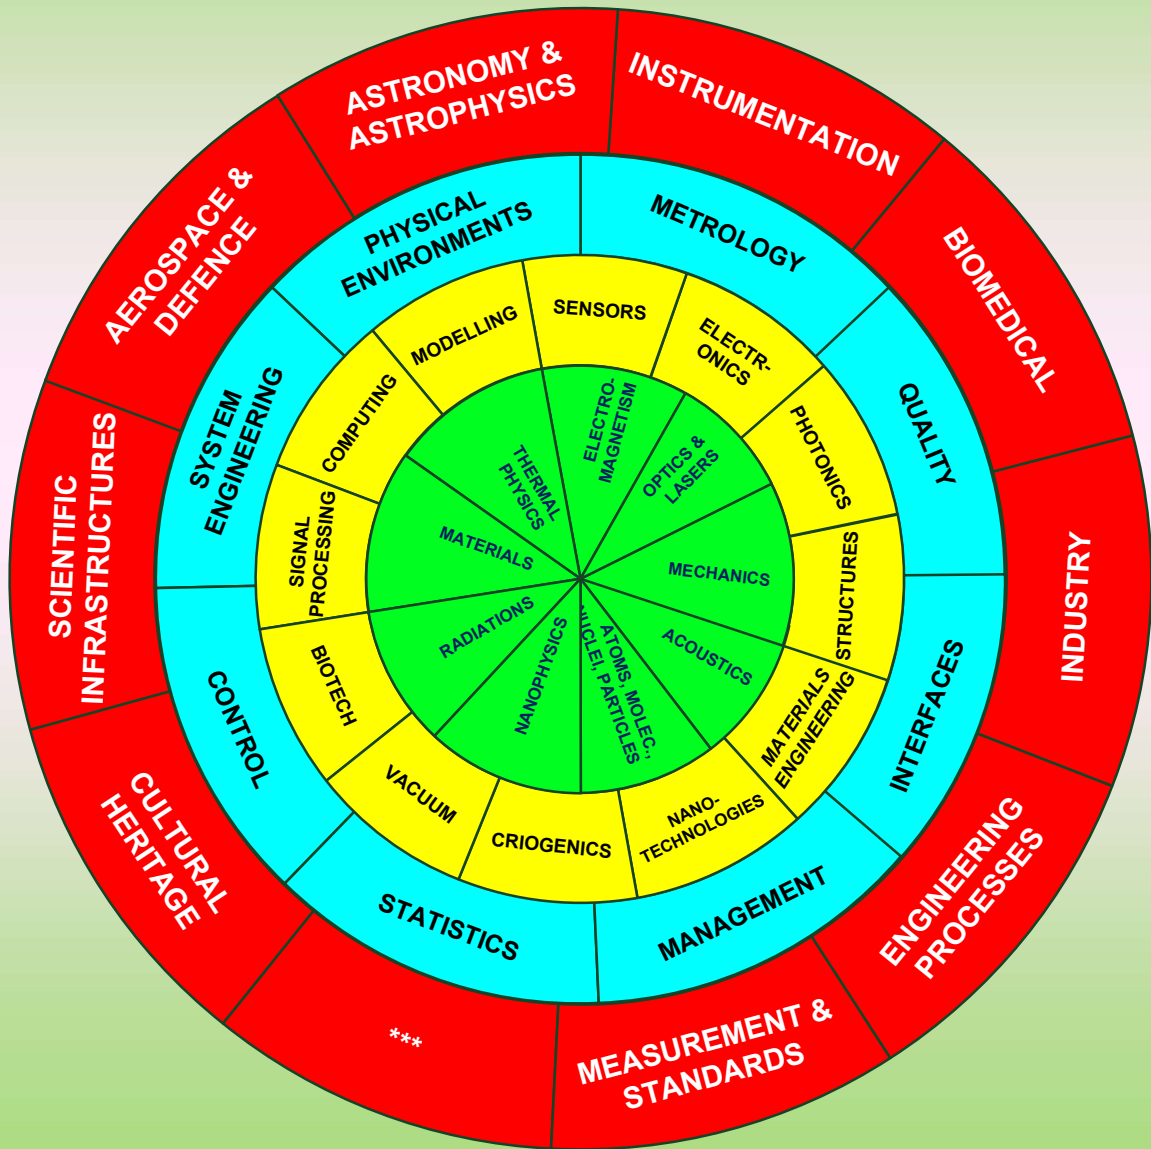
ASTRONOMY & ASTROPHYSICS

INSTRUMENTATION

BIOMEDICAL

INDUSTRY

ENGINEERING PROCESSES

MEASUREMENT & STANDARDS

***

CULTURAL HERITAGE

SCIENTIFIC INFRASTRUCTURES

AEROSPACE & DEFENCE

PHYSICAL ENVIRONMENTS

METROLOGY

QUALITY

INTERFACES

MANAGEMENT

STATISTICS

CONTROL

SYSTEM ENGINEERING

MODELLING

SENSORS

ELECTR-ONICS

PHOTONICS

STRUCTURES

MATERIALS ENGINEERING

NANO-TECHNOLOGIES

CRIOGENICS

VACUUM

BIOTECH

SIGNAL PROCESSING

COMPUTING

THERMAL PHYSICS

ELECTRO-MAGNETISM

OPTICS & LASERS

MECHANICS

ACOUSTICS

ATOMS, MOLEC., NUCLEI, PARTICLES

NANOPHYSICS

RADIATIONS

MATERIALS